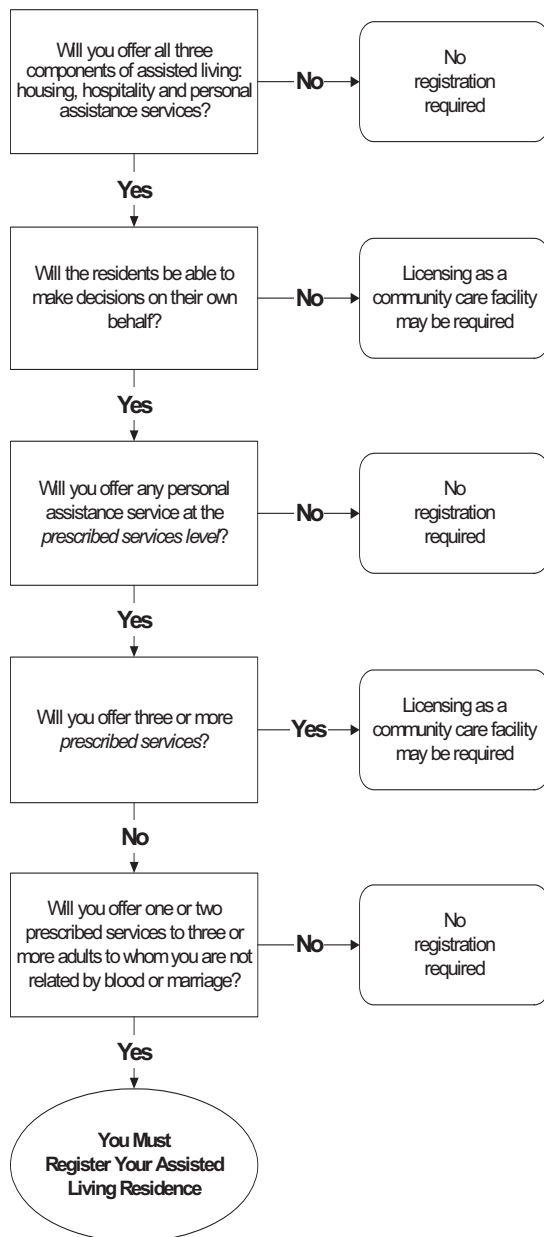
Will you offer all three components of assisted living: housing, hospitality and personal assistance services?

No

No registration required

Yes

Will the residents be able to make decisions on their own behalf?

No

Licensing as a community care facility may be required

Yes

Will you offer any personal assistance service at the *prescribed services level*?

No

No registration required

Yes

Will you offer three or more *prescribed services*?

Yes

Licensing as a community care facility may be required

No

Will you offer one or two prescribed services to three or more adults to whom you are not related by blood or marriage?

No

No registration required

Yes

You Must Register Your Assisted Living Residence